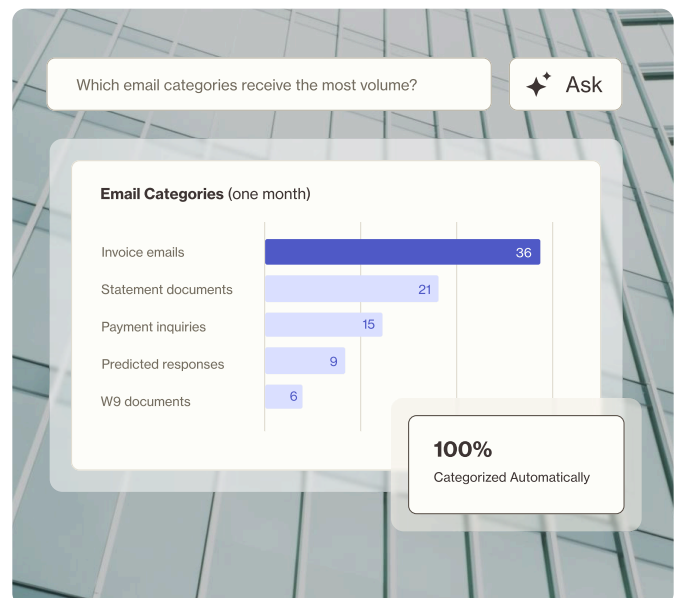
Which email categories receive the most volume?

Ask

**Email Categories** (one month)

| Category | Count |
|---|---|
| Invoice emails | 36 |
| Statement documents | 21 |
| Payment inquiries | 15 |
| Predicted responses | 9 |
| W9 documents | 6 |

100%

Categorized Automatically